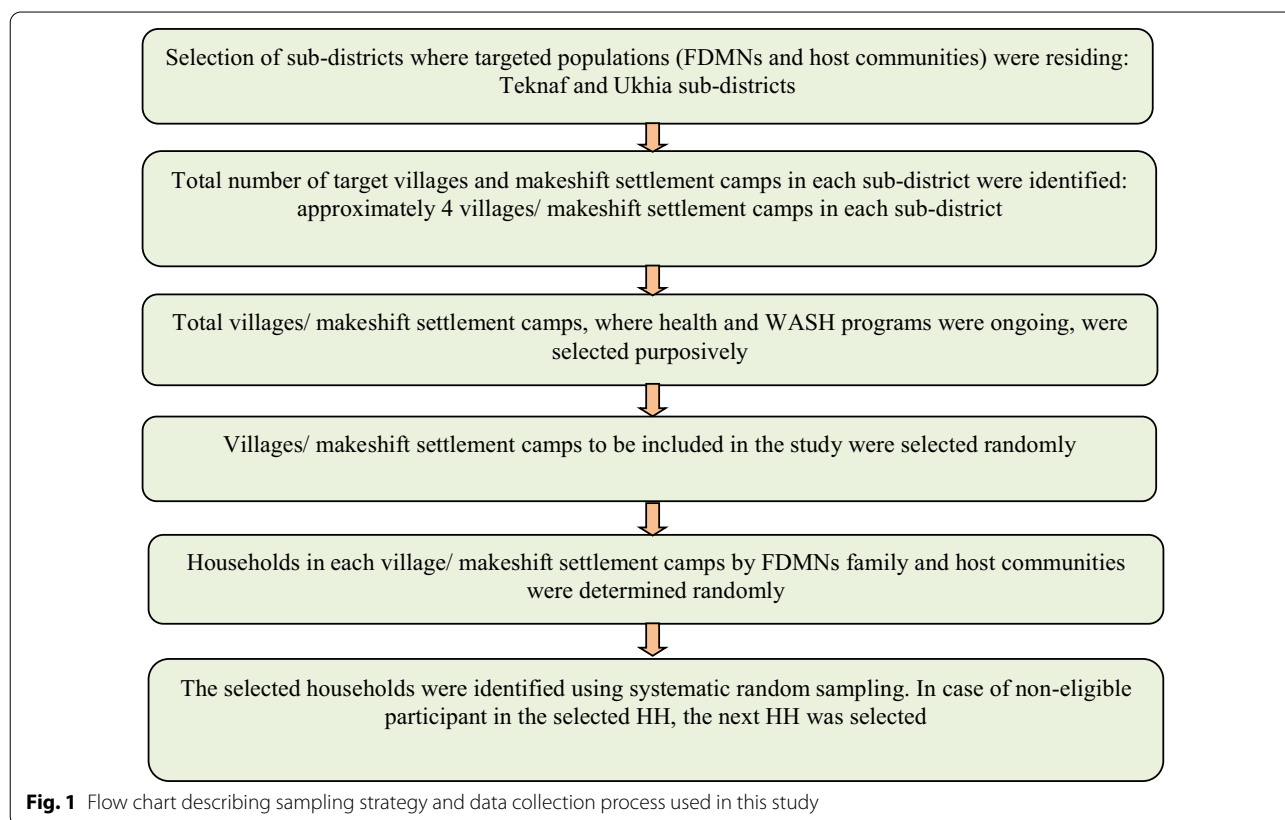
Selection of sub-districts where targeted populations (FDMNs and host communities) were residing: Teknaf and Ukhia sub-districts

Total number of target villages and makeshift settlement camps in each sub-district were identified: approximately 4 villages/ makeshift settlement camps in each sub-district

Total villages/ makeshift settlement camps, where health and WASH programs were ongoing, were selected purposively

Villages/ makeshift settlement camps to be included in the study were selected randomly

Households in each village/ makeshift settlement camps by FDMNs family and host communities were determined randomly

The selected households were identified using systematic random sampling. In case of non-eligible participant in the selected HH, the next HH was selected

**Fig. 1** Flow chart describing sampling strategy and data collection process used in this study